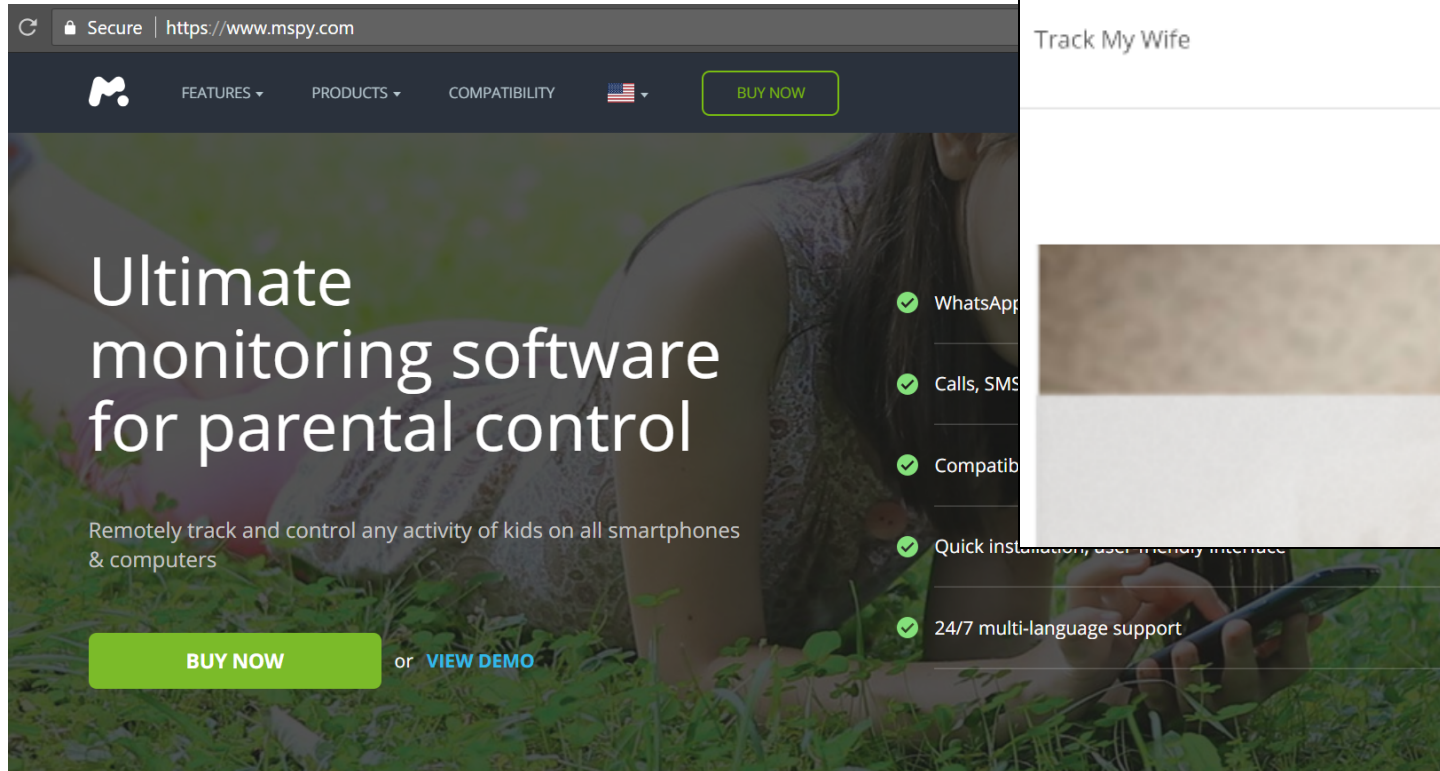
Secure | https://www.mspy.com

FEATURES PRODUCTS COMPATIBILITY BUY NOW

Ultimate monitoring software for parental control

Remotely track and control any activity of kids on all smartphones & computers

BUY NOW or VIEW DEMO

WhatsApp

Calls, SMS

Compatib

Quick installation, user-friendly interface

24/7 multi-language support

Track My Wife